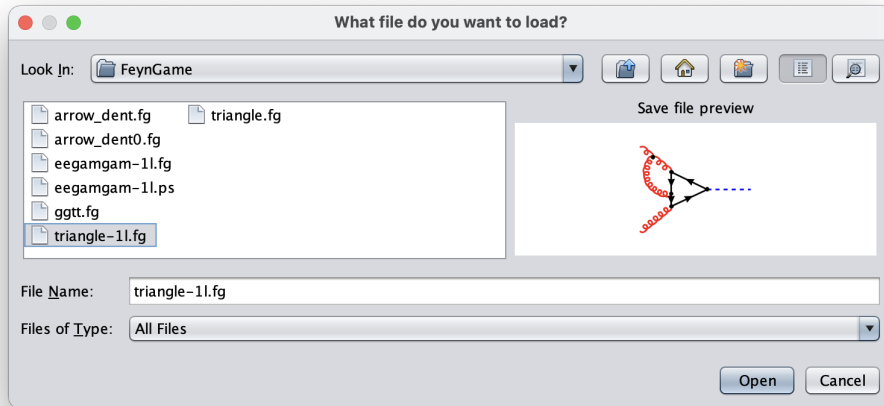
What file do you want to load?

Look In: FeynGame

arrow_dent.fg
arrow_dent0.fg
eegamgam-1l.fg
eegamgam-1l.ps
ggtt.fg
triangle-1l.fg
triangle.fg

Save file preview

File Name: triangle-1l.fg

Files of Type: All Files

Open Cancel